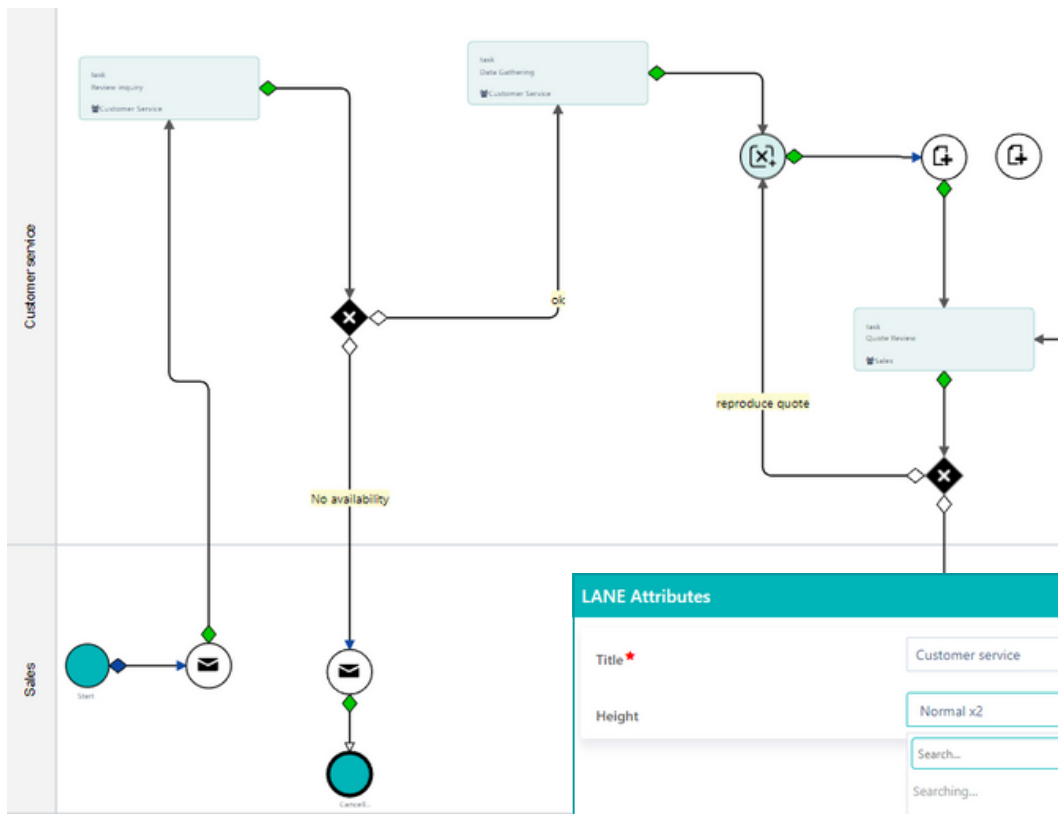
Customer service

task
Review inquiry
Customer Service

task
Data Gathering
Customer Service

ok

No availability

task
Quote Review
Sales

reproduce quote

Sales

Start

Cancell...

LANE Attributes

Title *
Customer service

Height
Normal x2

Search...
Searching...